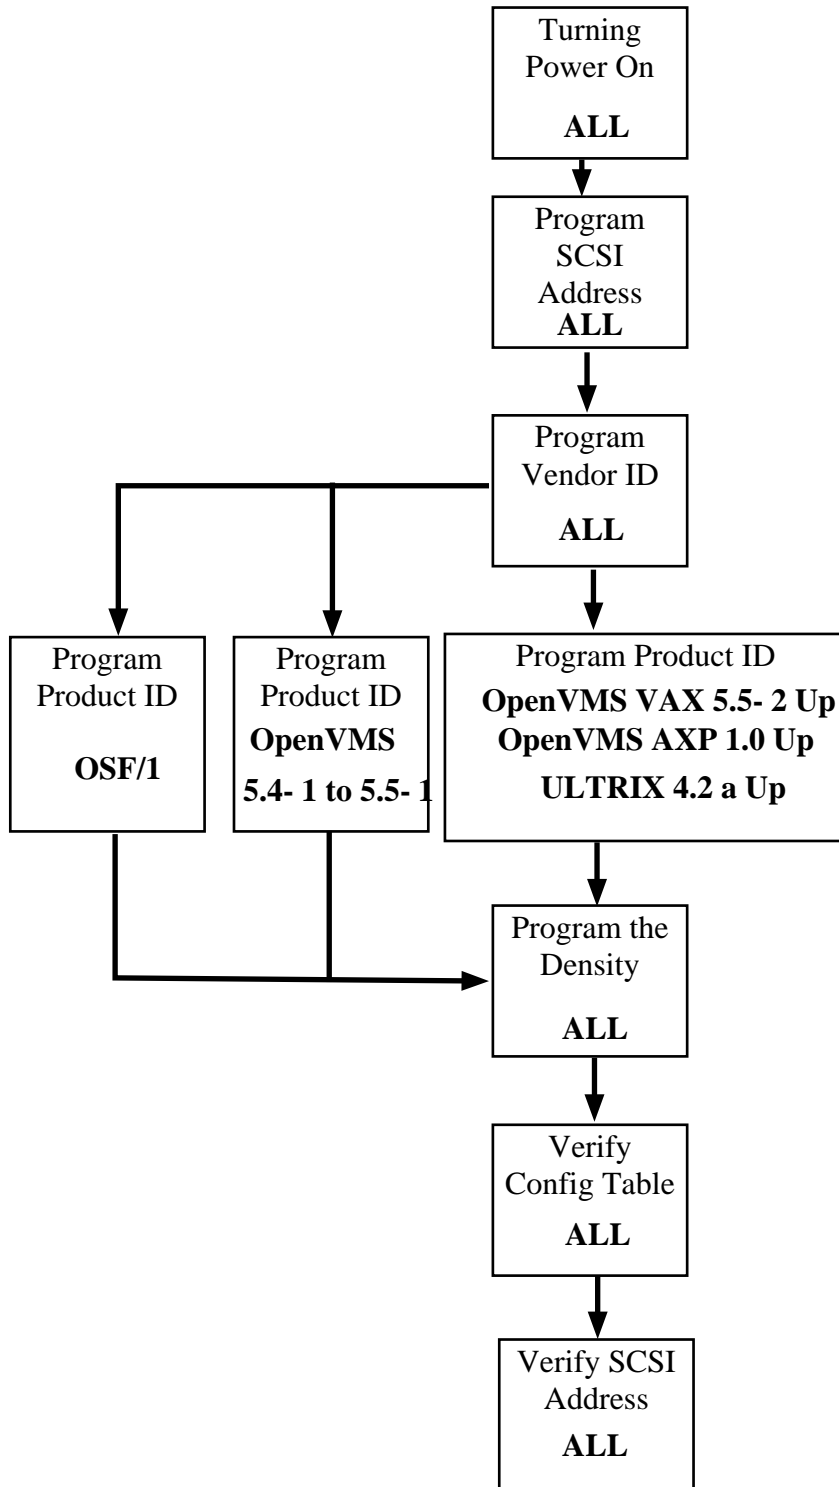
Turning Power On
ALL

Program SCSI Address
ALL

Program Vendor ID
ALL

Program Product ID
OSF/1

Program Product ID
OpenVMS
5.4- 1 to 5.5- 1

Program Product ID
OpenVMS VAX 5.5- 2 Up
OpenVMS AXP 1.0 Up
ULTRIX 4.2 a Up

Program the Density
ALL

Verify Config Table
ALL

Verify SCSI Address
ALL